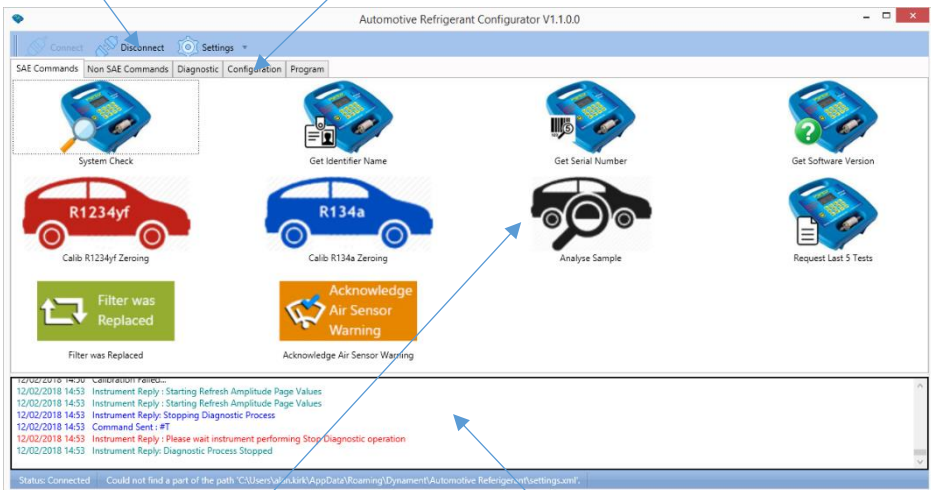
Automotive Refrigerant Configurator V1.1.0.0

Connect Disconnect Settings

SAE Commands | Non SAE Commands | Diagnostic | Configuration | Program

System Check

Get Identifier Name

Get Serial Number

Get Software Version

R1234yf

Calib R1234yf Zeroing

R134a

Calib R134a Zeroing

Analyse Sample

Request Last 5 Tests

Filter was Replaced

Filter was Replaced

Acknowledge Air Sensor Warning

Acknowledge Air Sensor Warning

12/02/2018 14:50 Calibration Failed...
12/02/2018 14:53 Instrument Reply : Starting Refresh Amplitude Page Values
12/02/2018 14:53 Instrument Reply : Starting Refresh Amplitude Page Values
12/02/2018 14:53 Instrument Reply: Stopping Diagnostic Process
12/02/2018 14:53 Command Sent : #T
12/02/2018 14:53 Instrument Reply : Please wait instrument performing Stop Diagnostic operation
12/02/2018 14:53 Instrument Reply: Diagnostic Process Stopped

Status: Connected | Could not find a part of the path 'C:\Users\alan.kirk\AppData\Roaming\Dynament\Automotive Refrigerant\settings.xml'.